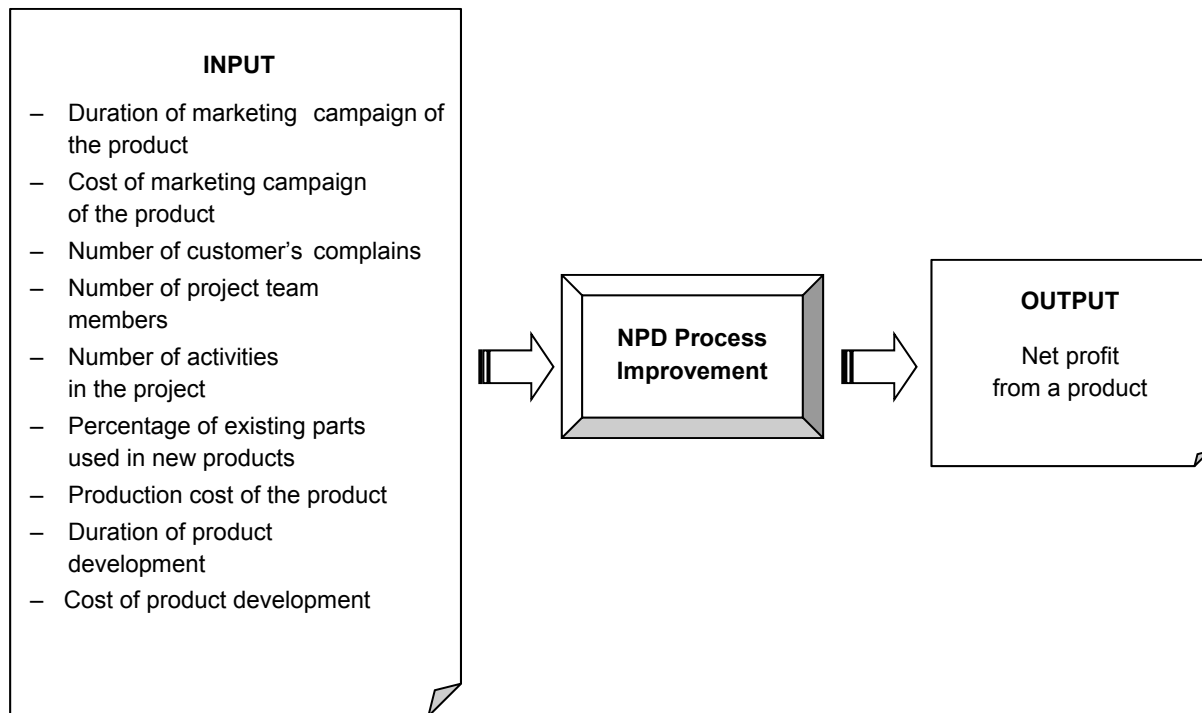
INPUT

– Duration of marketing campaign of the product
– Cost of marketing campaign of the product
– Number of customer's complains
– Number of project team members
– Number of activities in the project
– Percentage of existing parts used in new products
– Production cost of the product
– Duration of product development
– Cost of product development

NPD Process Improvement

OUTPUT

Net profit from a product